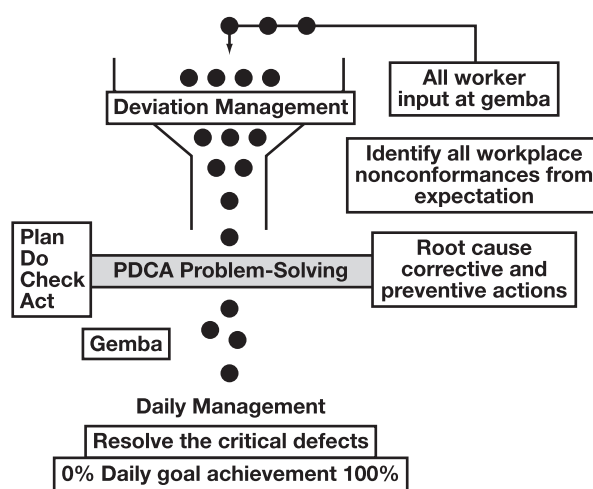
All worker input at gemba

Deviation Management

Identify all workplace nonconformances from expectation

Plan
Do
Check
Act

PDCA Problem-Solving

Root cause corrective and preventive actions

Gemba

Daily Management

Resolve the critical defects

0% Daily goal achievement 100%